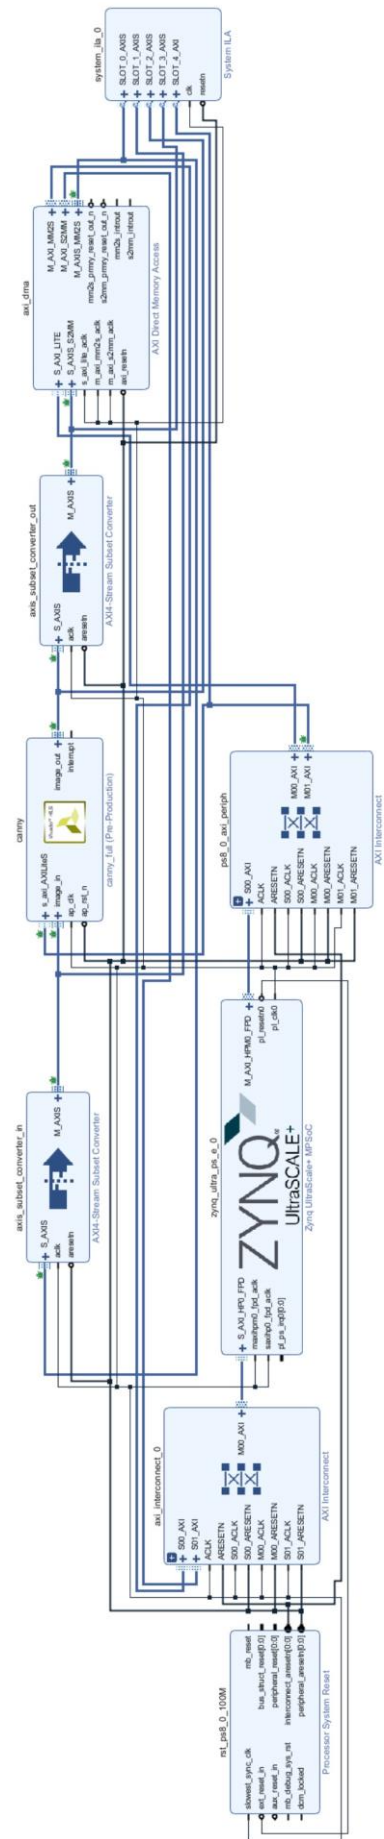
system_ila_0
SLOT_0_AXIS
SLOT_1_AXIS
SLOT_2_AXIS
SLOT_3_AXIS
SLOT_4_AXI
clk
resetn
System ILA

axi_dma
S_AXI_LITE
S_AXIS_S2MM
s_axi_lite_aclk
m_axi_mm2s_aclk
m_axi_s2mm_aclk
axi_resetn
M_AXI_MM2S
M_AXI_S2MM
M_AXIS_MM2S
mm2s_prmry_reset_out_n
s2mm_prmry_reset_out_n
mm2s_introut
s2mm_introut
AXI Direct Memory Access

axis_subset_converter_out
S_AXIS
aclk
aresetn
M_AXIS
AXI4-Stream Subset Converter

canny
s_axi_AXILiteS
image_in
ap_clk
ap_rst_n
image_out
interrupt
canny_full (Pre-Production)

ps8_0_axi_periph
S00_AXI
ACLK
ARESETN
S00_ACLK
S00_ARESETN
M00_ACLK
M00_ARESETN
M01_ACLK
M01_ARESETN
M00_AXI
M01_AXI
AXI Interconnect

axis_subset_converter_in
S_AXIS
aclk
aresetn
M_AXIS
AXI4-Stream Subset Converter

zynq_ultra_ps_e_0
S_AXI_HP0_FPD
maxihpm0_fpd_aclk
saxihp0_fpd_aclk
pl_ps_irq0[0:0]
M_AXI_HPM0_FPD
pl_resetn0
pl_clk0
ZYNQ
UltraSCALE+
Zynq UltraScale+ MPSoC

axi_interconnect_0
S00_AXI
S01_AXI
ACLK
ARESETN
S00_ACLK
S00_ARESETN
M00_ACLK
M00_ARESETN
S01_ACLK
S01_ARESETN
M00_AXI
AXI Interconnect

rst_ps8_0_100M
slowest_sync_clk
ext_reset_in
aux_reset_in
mb_debug_sys_rst
dcm_locked
mb_reset
bus_struct_reset[0:0]
peripheral_reset[0:0]
interconnect_aresetn[0:0]
peripheral_aresetn[0:0]
Processor System Reset